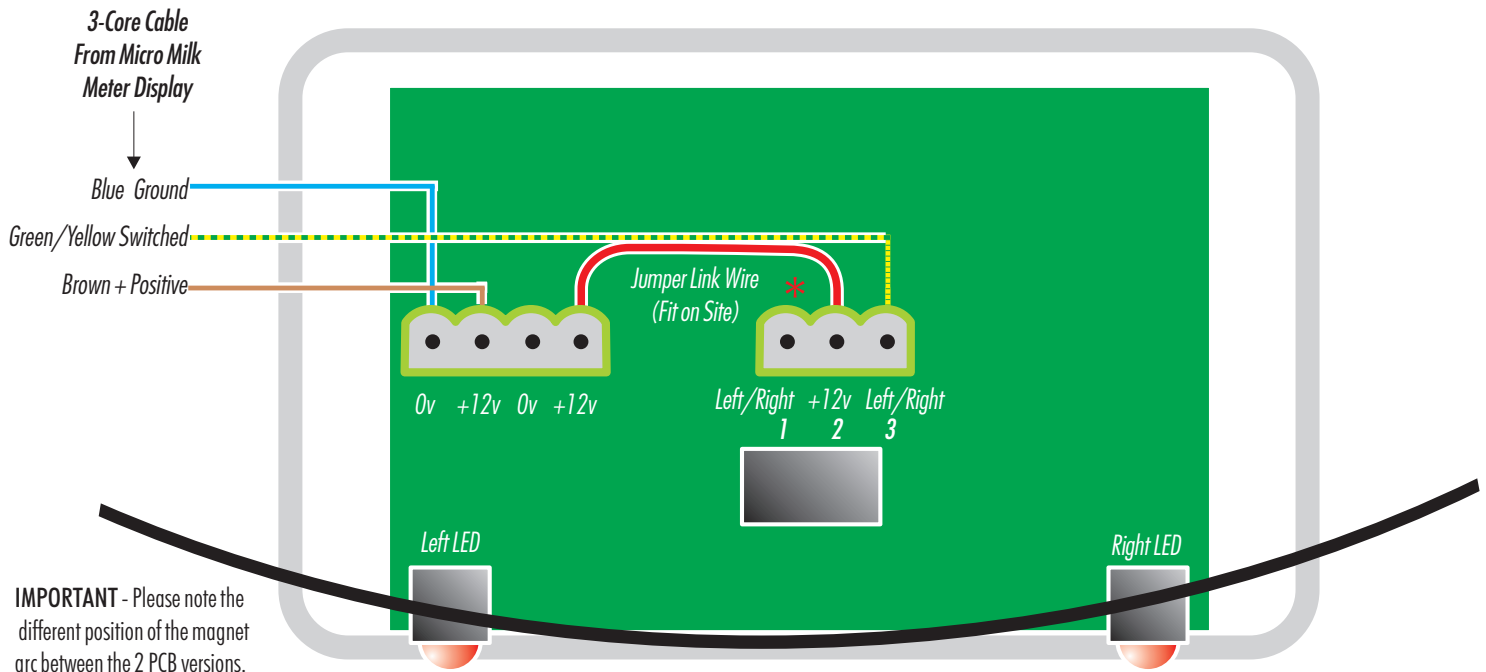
3-Core Cable From Micro Milk Meter Display

Blue Ground

Green/Yellow Switched

Brown + Positive

Jumper Link Wire (Fit on Site)

*

0v +12v 0v +12v

Left/Right 1 +12v 2 Left/Right 3

Left LED

Right LED

IMPORTANT - Please note the different position of the magnet arc between the 2 PCB versions.